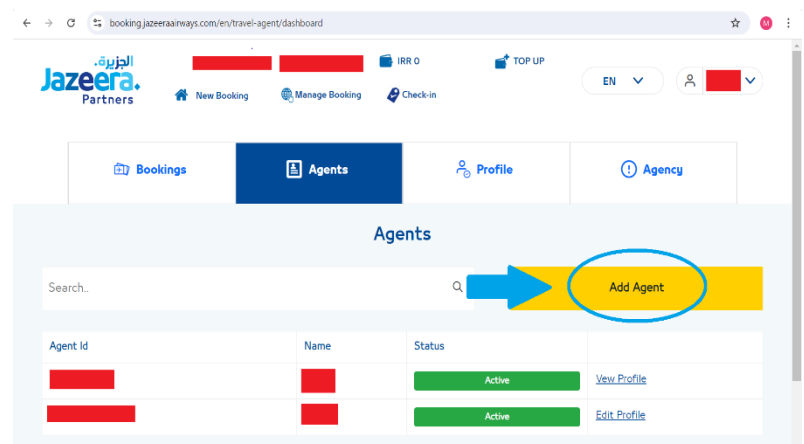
booking.jazeeraairways.com/en/travel-agent/dashboard

M

الجزيرة
Jazeera.
Partners

IRR 0

TOP UP

New Booking

Manage Booking

Check-in

EN

Bookings

Agents

Profile

Agency

Agents

Search..

Add Agent

| Agent Id | Name | Status | |
|---|---|---|---|
| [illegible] | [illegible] | Active | View Profile |
| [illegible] | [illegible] | Active | Edit Profile |